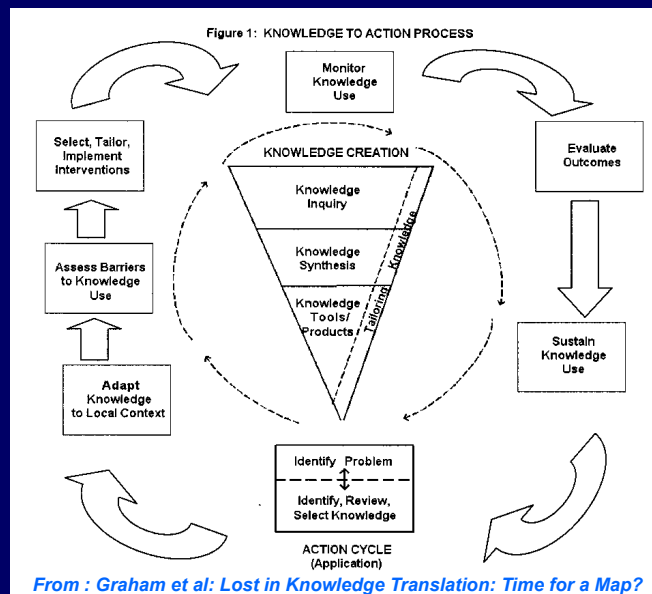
Figure 1: KNOWLEDGE TO ACTION PROCESS

Monitor Knowledge Use

Evaluate Outcomes

Sustain Knowledge Use

Select, Tailor, Implement Interventions

Assess Barriers to Knowledge Use

Adapt Knowledge to Local Context

KNOWLEDGE CREATION

Knowledge Inquiry

Knowledge Synthesis

Knowledge Tools/ Products

Tailoring Knowledge

Identify Problem

Identify, Review, Select Knowledge

ACTION CYCLE (Application)

From : Graham et al: Lost in Knowledge Translation: Time for a Map?